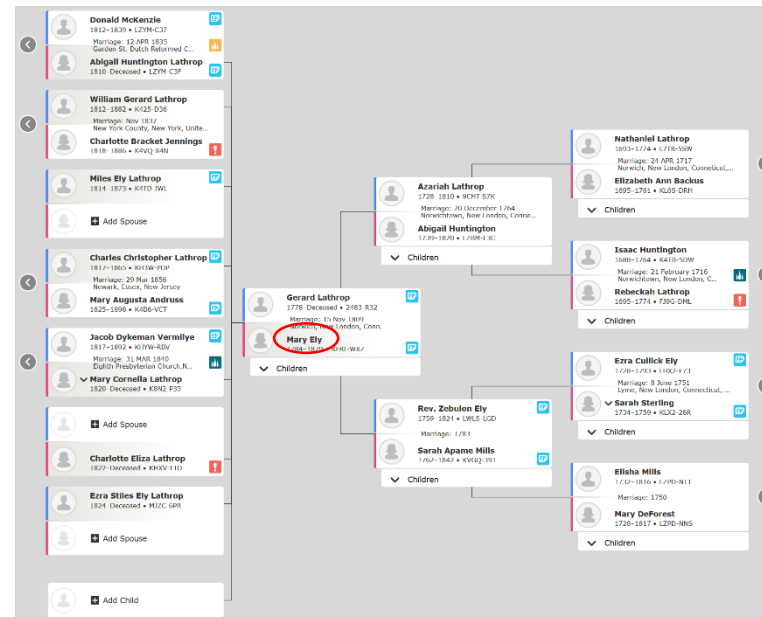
Donald McKenzie
1812–1839 • LZYM-C37
Marriage: 12 APR 1835
Garden St. Dutch Reformed C...
Abigail Huntington Lathrop
1810 Deceased • LZYM-C3F

William Gerard Lathrop
1812–1882 • K425-D36
Marriage: Nov 1837
New York County, New York, Unite...
Charlotte Bracket Jennings
1818–1886 • K4VQ-X4N

Miles Ely Lathrop
1814–1873 • K4TD-JWL
Add Spouse

Charles Christopher Lathrop
1817–1865 • KH3W-P3P
Marriage: 29 Mar 1856
Nowerk, Essex, New Jersey
Mary Augusta Andruss
1825–1898 • K4D6-VCT

Jacob Dykeman Vermilye
1817–1892 • KHYW-RBV
Marriage: 31 MAR 1840
Eighth Presbyterian Church,N...
Mary Cornelia Lathrop
1820 Deceased • K8N2-P35

Add Spouse
Charlotte Eliza Lathrop
1822 Deceased • KHXV-11D

Ezra Stiles Ely Lathrop
1824 Deceased • MJZC-6PR
Add Spouse

Add Child

Gerard Lathrop
1778 Deceased • 24B3-R32
Marriage: 15 Nov 1809
Norwich, New London, Conn.
Mary Ely
1784–1820 • KHD-WX7
Children

Azariah Lathrop
1728–1810 • 9CHT-S7K
Marriage: 20 December 1764
Norwichtown, New London, Conne...
Abigail Huntington
1739–1820 • 17BM-13C
Children

Rev. Zebulon Ely
1759–1824 • LWLS-LGD
Marriage: 1783
Sarah Apame Mills
1762–1842 • KVRQ-391
Children

Nathaniel Lathrop
1693–1774 • L7TR-SSW
Marriage: 24 APR 1717
Norwich, New London, Connectict,...
Elizabeth Ann Backus
1695–1761 • KL65-DRH
Children

Isaac Huntington
1688–1764 • K4TB-SDW
Marriage: 21 February 1716
Norwichtown, New London, C...
Rebeckah Lathrop
1695–1774 • FJ9G-DML
Children

Ezra Cullick Ely
1726–1793 • LHXQ-171
Marriage: 8 June 1751
Lyme, New London, Connecticut, ...
Sarah Sterling
1734–1759 • KLX2-26R
Children

Elisha Mills
1732–1816 • L7PD-NF1
Marriage: 1750
Mary DeForest
1726–1817 • LZPD-NNS
Children